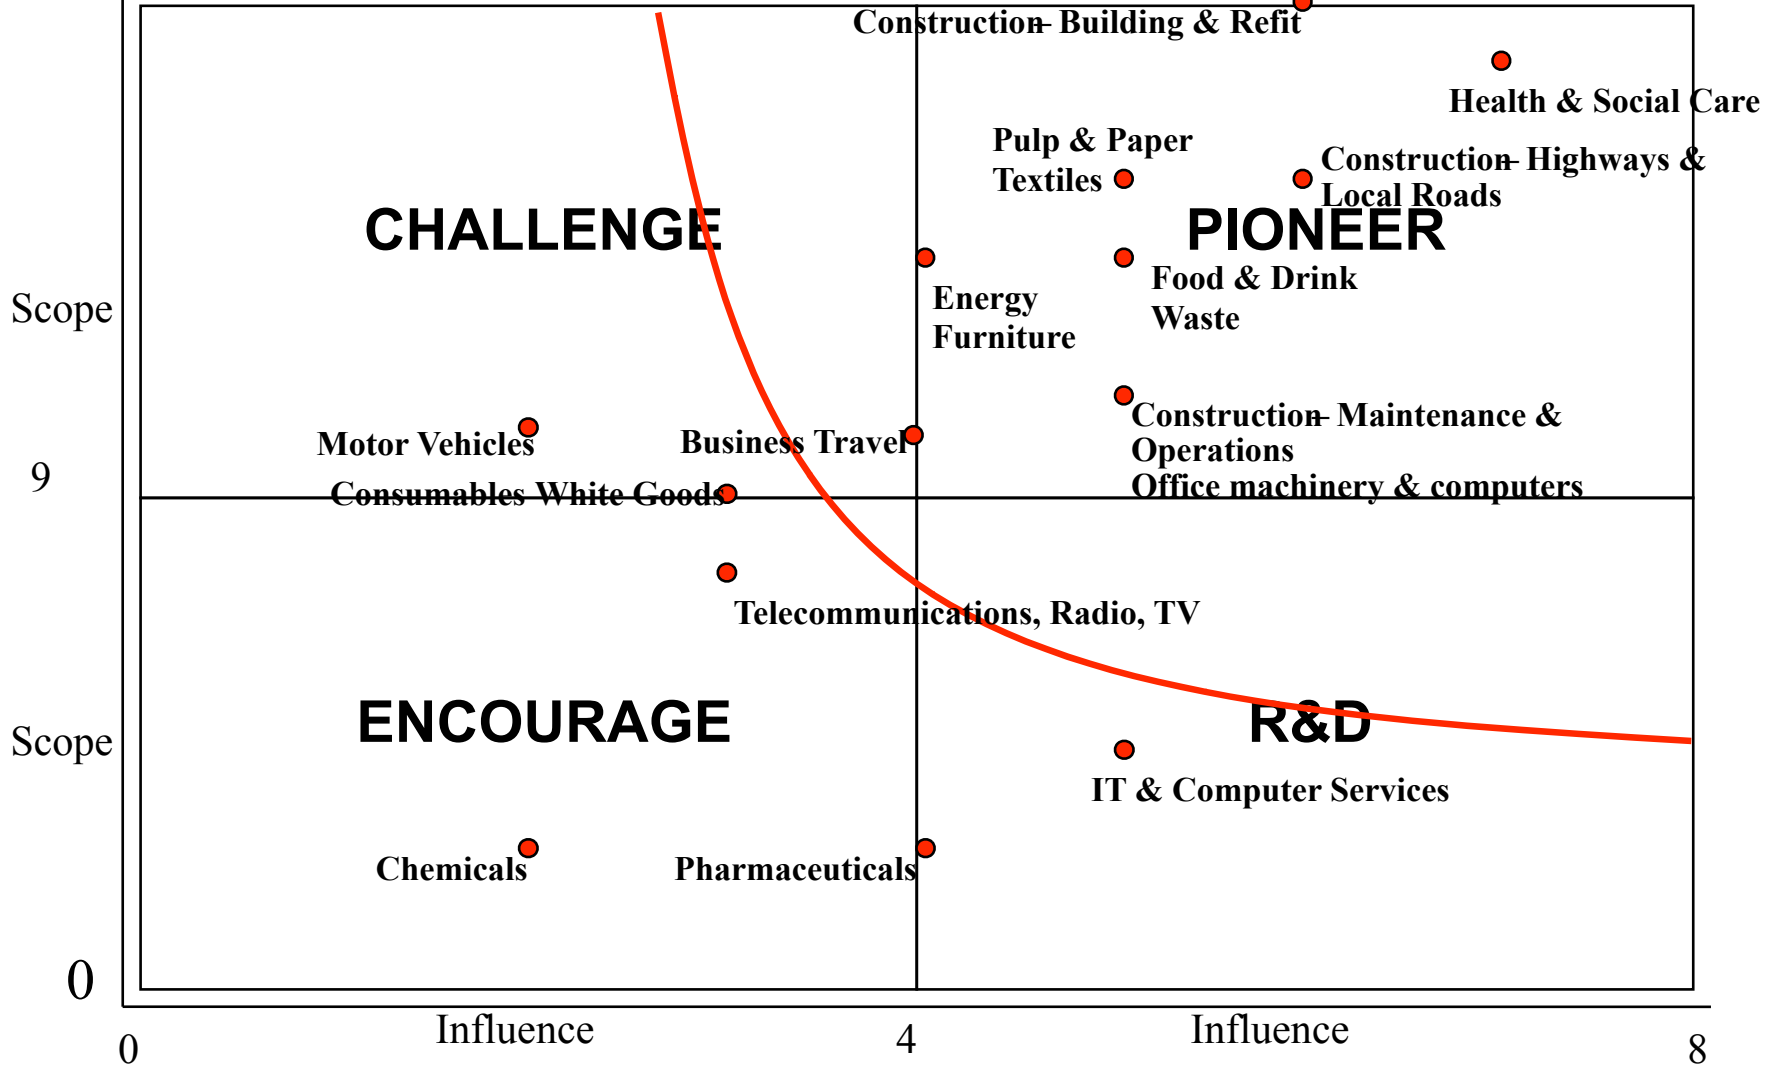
Construction Building & Refit

Health & Social Care

Pulp & Paper
Textiles

Construction Highways & Local Roads

CHALLENGE

PIONEER

Scope

Energy
Furniture

Food & Drink
Waste

Motor Vehicles

Business Travel

Construction Maintenance & Operations
Office machinery & computers

9

Consumables White Goods

Telecommunications, Radio, TV

ENCOURAGE

R&D

Scope

IT & Computer Services

Chemicals

Pharmaceuticals

0

0

Influence

4

Influence

8